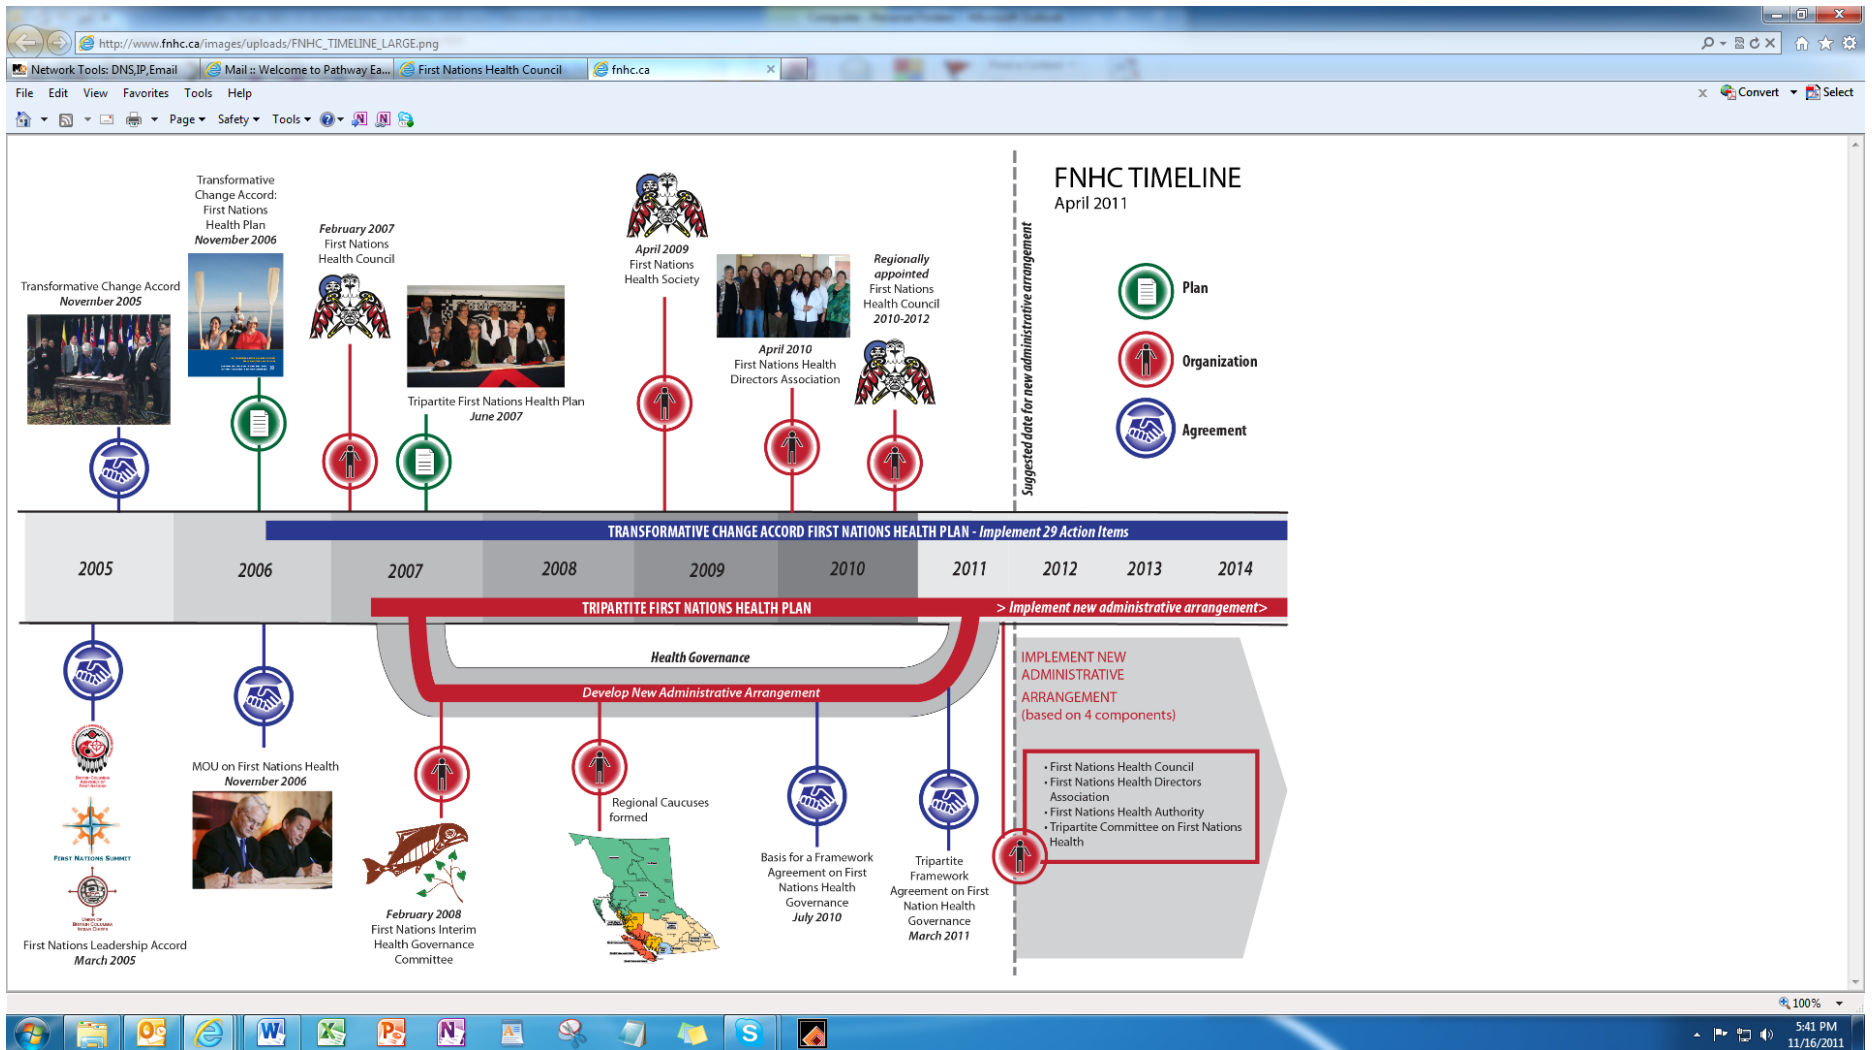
http://www.fnhc.ca/images/uploads/FNHC_TIMELINE_LARGE.png

Network Tools: DNS,IP,Email | Mail :: Welcome to Pathway Ea... | First Nations Health Council | fnhc.ca

File Edit View Favorites Tools Help

Convert Select

Page Safety Tools

FNHC TIMELINE
April 2011

Plan
Organization
Agreement

Transformative Change Accord
November 2005

Transformative Change Accord: First Nations Health Plan
November 2006

February 2007
First Nations Health Council

Tripartite First Nations Health Plan
June 2007

April 2009
First Nations Health Society

April 2010
First Nations Health Directors Association

Regionally appointed
First Nations Health Council
2010-2012

Suggested date for new administrative arrangement

TRANSFORMATIVE CHANGE ACCORD FIRST NATIONS HEALTH PLAN - Implement 29 Action Items

2005 2006 2007 2008 2009 2010 2011 2012 2013 2014

TRIPARTITE FIRST NATIONS HEALTH PLAN
> Implement new administrative arrangement>

Health Governance
Develop New Administrative Arrangement

IMPLEMENT NEW ADMINISTRATIVE ARRANGEMENT
(based on 4 components)

• First Nations Health Council
• First Nations Health Directors Association
• First Nations Health Authority
• Tripartite Committee on First Nations Health

First Nations Summit

First Nations Leadership Accord
March 2005

MOU on First Nations Health
November 2006

February 2008
First Nations Interim Health Governance Committee

Regional Caucuses formed

Basis for a Framework Agreement on First Nations Health Governance
July 2010

Tripartite Framework Agreement on First Nation Health Governance
March 2011

100%

5:41 PM
11/16/2011